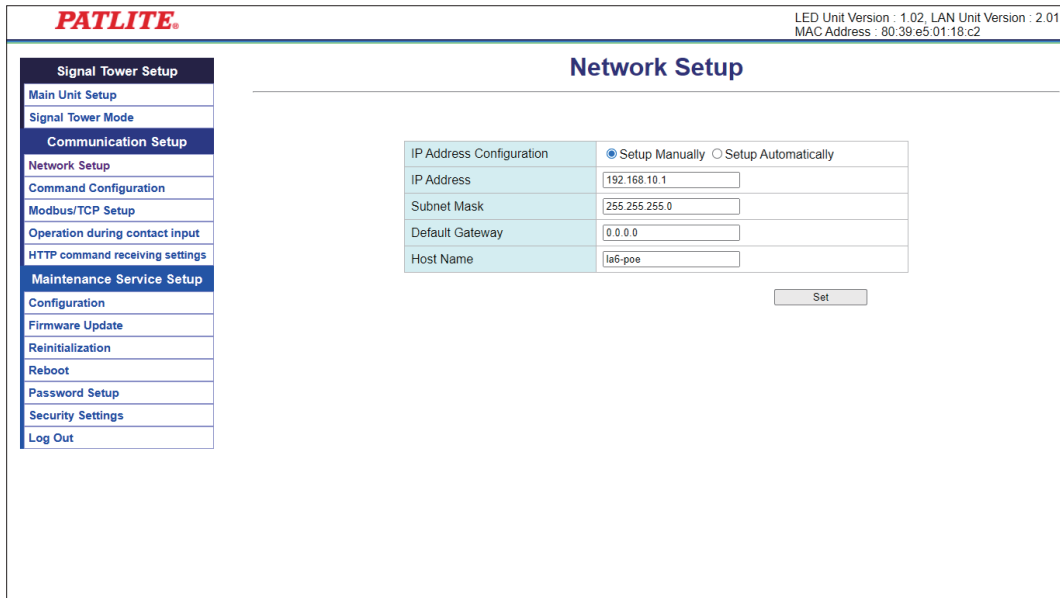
PATLITE.

LED Unit Version : 1.02, LAN Unit Version : 2.01
MAC Address : 80:39:e5:01:18:c2

Signal Tower Setup
Main Unit Setup
Signal Tower Mode
Communication Setup
Network Setup
Command Configuration
Modbus/TCP Setup
Operation during contact input
HTTP command receiving settings
Maintenance Service Setup
Configuration
Firmware Update
Reinitialization
Reboot
Password Setup
Security Settings
Log Out

Network Setup

| IP Address Configuration | Setup Manually Setup Automatically |
|---|---|
| IP Address | 192.168.10.1 |
| Subnet Mask | 255.255.255.0 |
| Default Gateway | 0.0.0.0 |
| Host Name | la6-poe |

Set